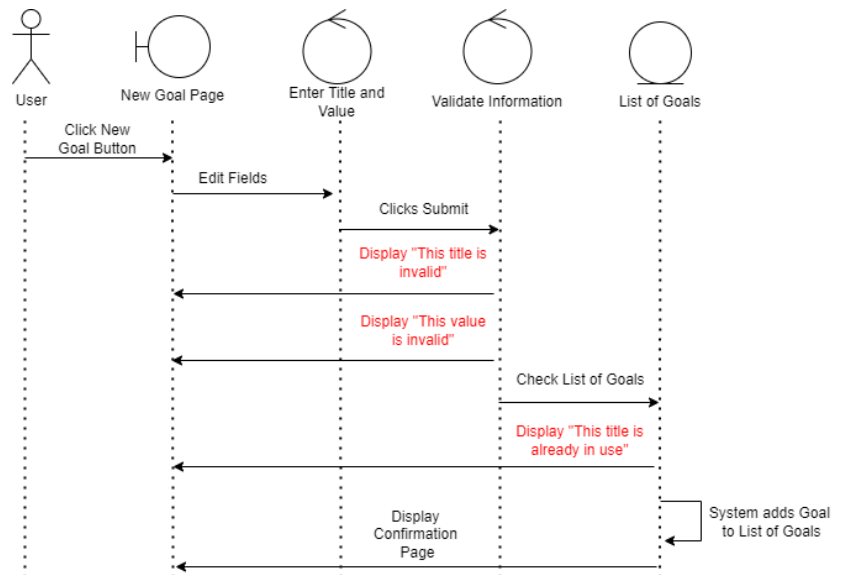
User

New Goal Page

Enter Title and Value

Validate Information

List of Goals

Click New Goal Button

Edit Fields

Clicks Submit

Display "This title is invalid"

Display "This value is invalid"

Check List of Goals

Display "This title is already in use"

System adds Goal to List of Goals

Display Confirmation Page